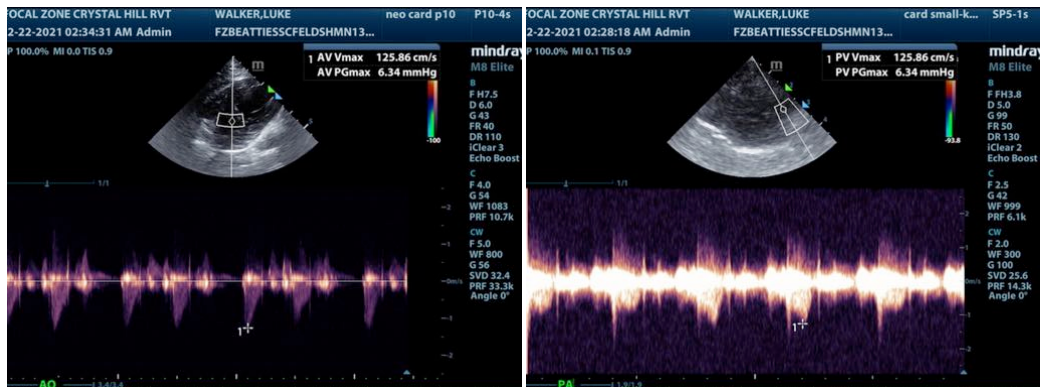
FOCAL ZONE CRYSTAL HILL RVT WALKER,LUKE neo card p10 P10-4s
2-22-2021 02:34:31 AM Admin FZBEATTIESSCFELDSHMN13...
P 100.0% MI 0.0 TIS 0.9
1 AV Vmax 125.86 cm/s
AV PGmax 6.34 mmHg
mindray
M8 Elite
B
F H7.5
D 6.0
G 43
FR 40
DR 110
iClear 3
Echo Boost
C
F 4.0
G 54
WF 1083
PRF 10.7k
CW
F 5.0
WF 800
G 56
SVD 32.4
PRF 33.3k
Angle 0°
-100
1/1
-2
-1
cm/s
-1
-2
1
AO

FOCAL ZONE CRYSTAL HILL RVT WALKER,LUKE card small-k... SP5-1s
2-22-2021 02:28:18 AM Admin FZBEATTIESSCFELDSHMN13...
P 100.0% MI 0.1 TIS 0.9
1 PV Vmax 125.86 cm/s
PV PGmax 6.34 mmHg
mindray
M8 Elite
B
F FH3.8
D 5.0
G 99
FR 50
DR 130
iClear 2
Echo Boost
C
F 2.5
G 42
WF 999
PRF 6.1k
CW
F 2.0
WF 300
G 100
SVD 25.6
PRF 14.3k
Angle 0°
-93.8
1
cm/s
-1
-2
1
PA